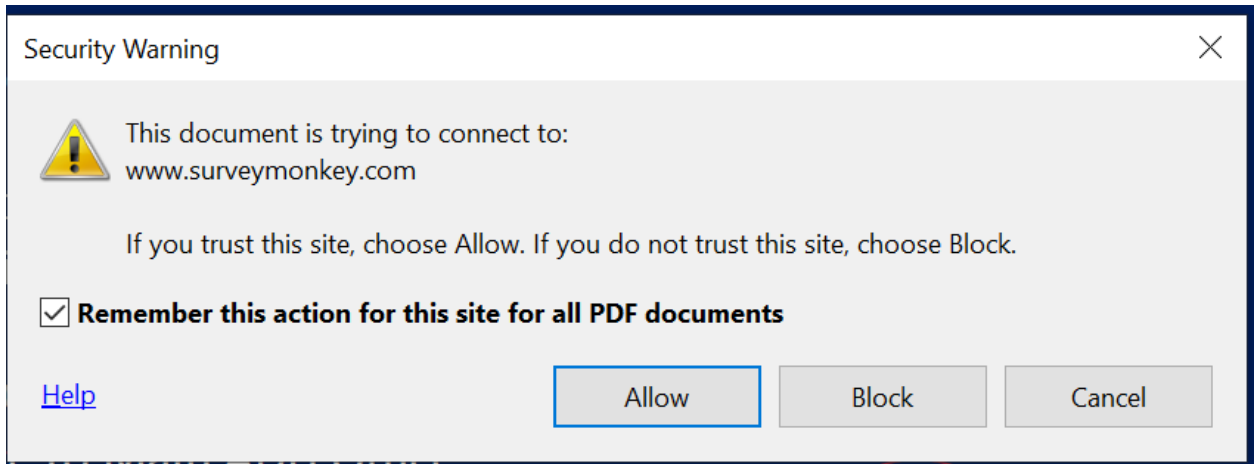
Security Warning

This document is trying to connect to:
www.surveymonkey.com

If you trust this site, choose Allow. If you do not trust this site, choose Block.

Remember this action for this site for all PDF documents

Help

Allow

Block

Cancel